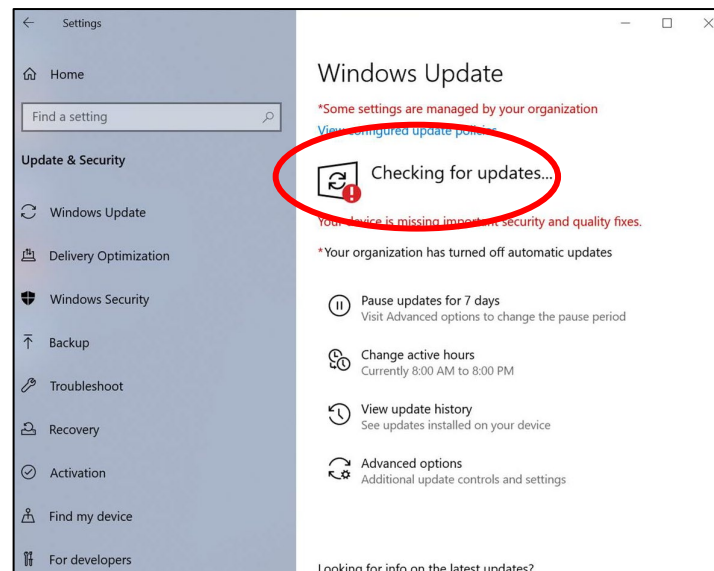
Settings

Home

Find a setting

Update & Security

Windows Update

Delivery Optimization

Windows Security

Backup

Troubleshoot

Recovery

Activation

Find my device

For developers

Windows Update

*Some settings are managed by your organization

View configured update policies

Checking for updates...

Your device is missing important security and quality fixes.

*Your organization has turned off automatic updates

Pause updates for 7 days
Visit Advanced options to change the pause period

Change active hours
Currently 8:00 AM to 8:00 PM

View update history
See updates installed on your device

Advanced options
Additional update controls and settings

Looking for info on the latest updates?